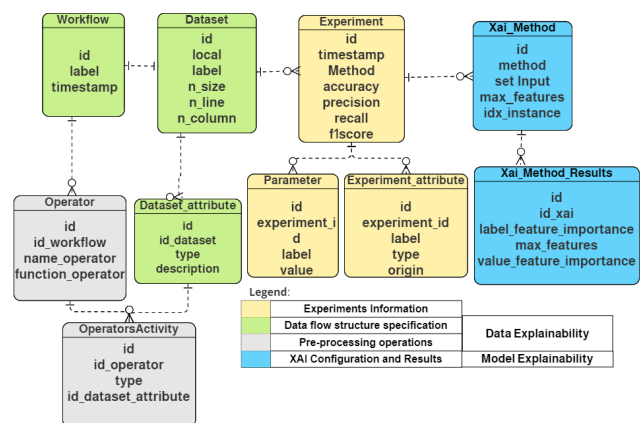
Workflow
id
label
timestamp

Dataset
id
local
label
n_size
n_line
n_column

Experiment
id
timestamp
Method
accuracy
precision
recall
f1score

Xai_Method
id
method
set Input
max_features
idx_instance

Operator
id
id_workflow
name_operator
function_operator

Dataset_attribute
id
id_dataset
type
description

Parameter
id
experiment_id
label
value

Experiment_attribute
id
experiment_id
label
type
origin

Xai_Method_Results
id
id_xai
label_feature_importance
max_features
value_feature_importance

OperatorsActivity
id
id_operator
type
id_dataset_attribute

Legend:
| | | |
|---|---|---|
| | Experiments Information | |
| | Data flow structure specification | Data Explainability |
| | Pre-processing operations | |
| | XAI Configuration and Results | Model Explainability |